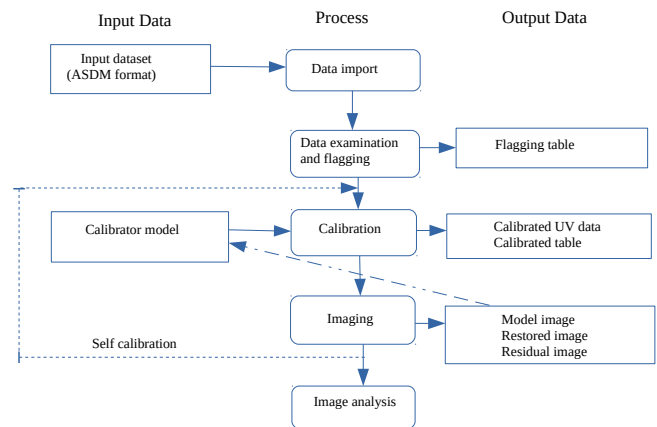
Input Data

Process

Output Data

Input dataset (ASDM format)

Data import

Data examination and flagging

Flagging table

Calibrator model

Calibration

Calibrated UV data
Calibrated table

Imaging

Model image
Restored image
Residual image

Self calibration

Image analysis